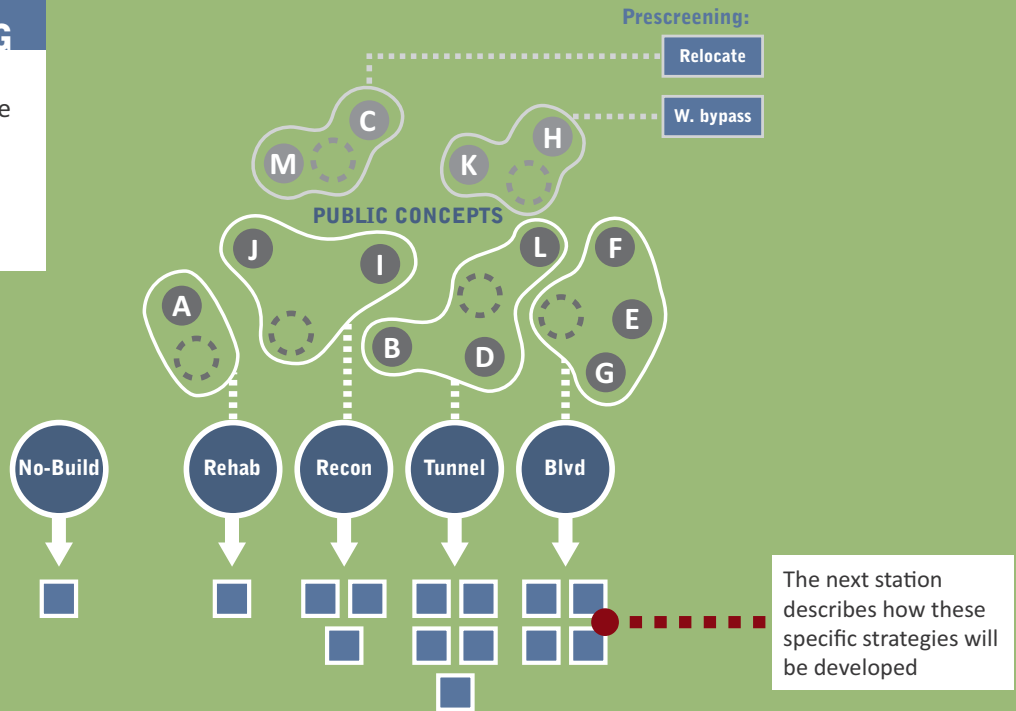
G

e

Prescreening:

Relocate

W. bypass

C

M

H

K

PUBLIC CONCEPTS

J

I

L

F

A

E

B

D

G

No-Build

Rehab

Recon

Tunnel

Blvd

The next station describes how these specific strategies will be developed